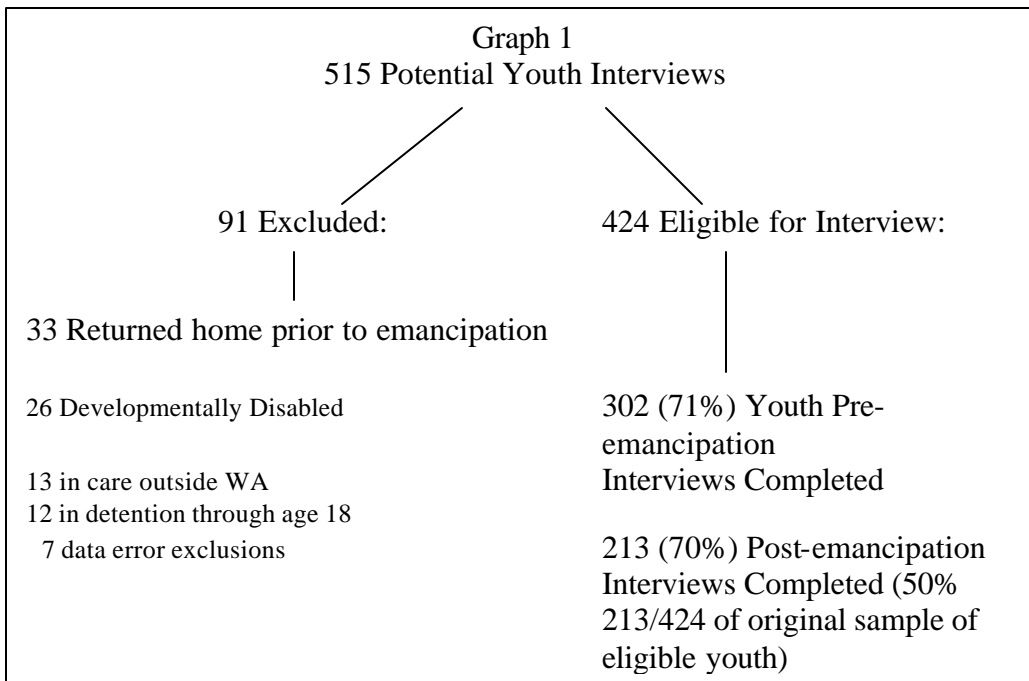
Graph 1
515 Potential Youth Interviews

91 Excluded:

424 Eligible for Interview:

33 Returned home prior to emancipation

26 Developmentally Disabled

13 in care outside WA
12 in detention through age 18
7 data error exclusions

302 (71%) Youth Pre-emancipation Interviews Completed

213 (70%) Post-emancipation Interviews Completed (50% 213/424 of original sample of eligible youth)